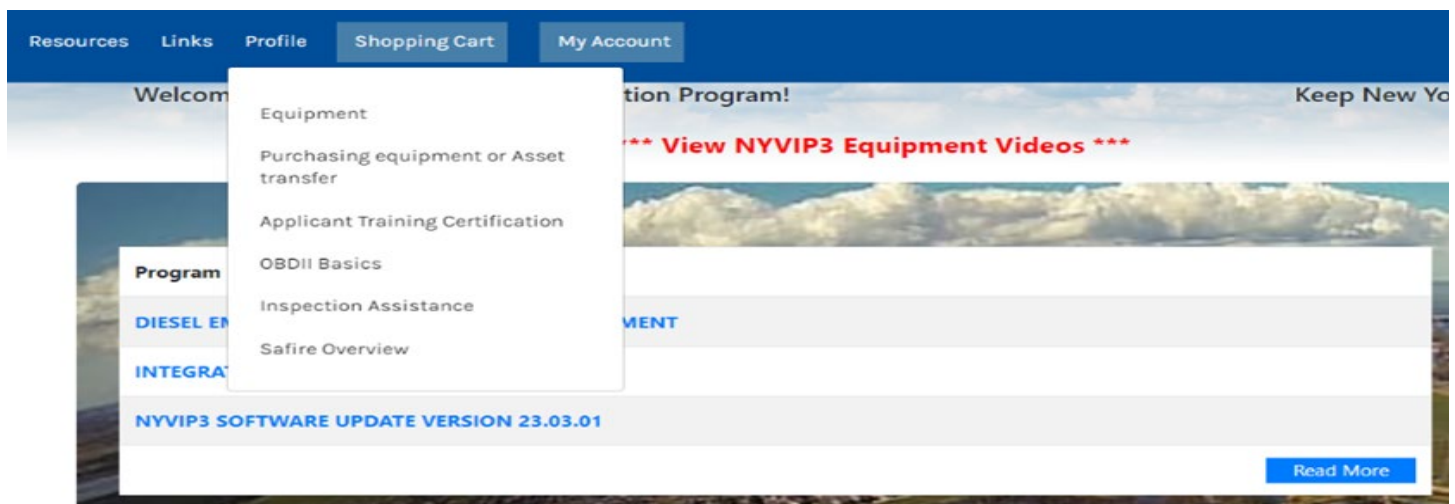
Resources Links Profile Shopping Cart My Account

Welcom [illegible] tion Program! Keep New Yo

Equipment

Purchasing equipment or Asset transfer

Applicant Training Certification

OBDII Basics

Inspection Assistance

Safire Overview

*** View NYVIP3 Equipment Videos ***

Program

DIESEL EN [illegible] MENT

INTEGRAT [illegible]

NYVIP3 SOFTWARE UPDATE VERSION 23.03.01

Read More